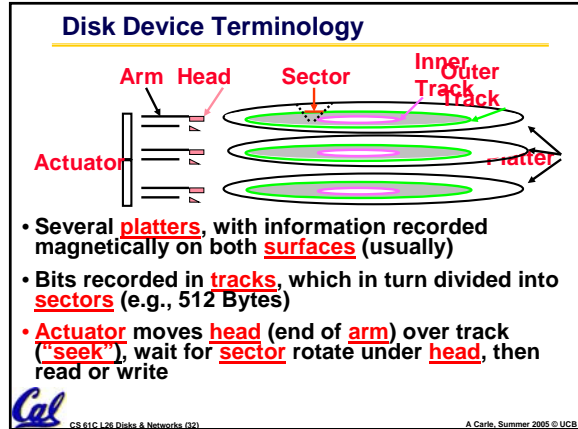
Disk Device Terminology

Arm Head Sector Inner Track Outer Track

Actuator Platter

• Several platters, with information recorded magnetically on both surfaces (usually)

• Bits recorded in tracks, which in turn divided into sectors (e.g., 512 Bytes)

• Actuator moves head (end of arm) over track ("seek"), wait for sector rotate under head, then read or write

Cal

CS 61C L26 Disks & Networks (32)

A Carle, Summer 2005 © UCB